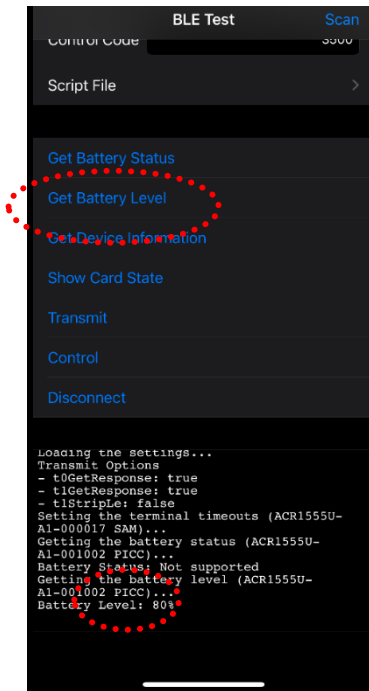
BLE Test

Scan

Control Code

3500

Script File

Get Battery Status

Get Battery Level

Get Device Information

Show Card State

Transmit

Control

Disconnect

Loading the settings...
Transmit Options
- t0GetResponse: true
- t1GetResponse: true
- t1StripLe: false
Setting the terminal timeouts (ACR1555U-A1-000017 SAM)...
Getting the battery status (ACR1555U-A1-001002 PICC)...
Battery Status: Not supported
Getting the battery level (ACR1555U-A1-001002 PICC)...
Battery Level: 80%